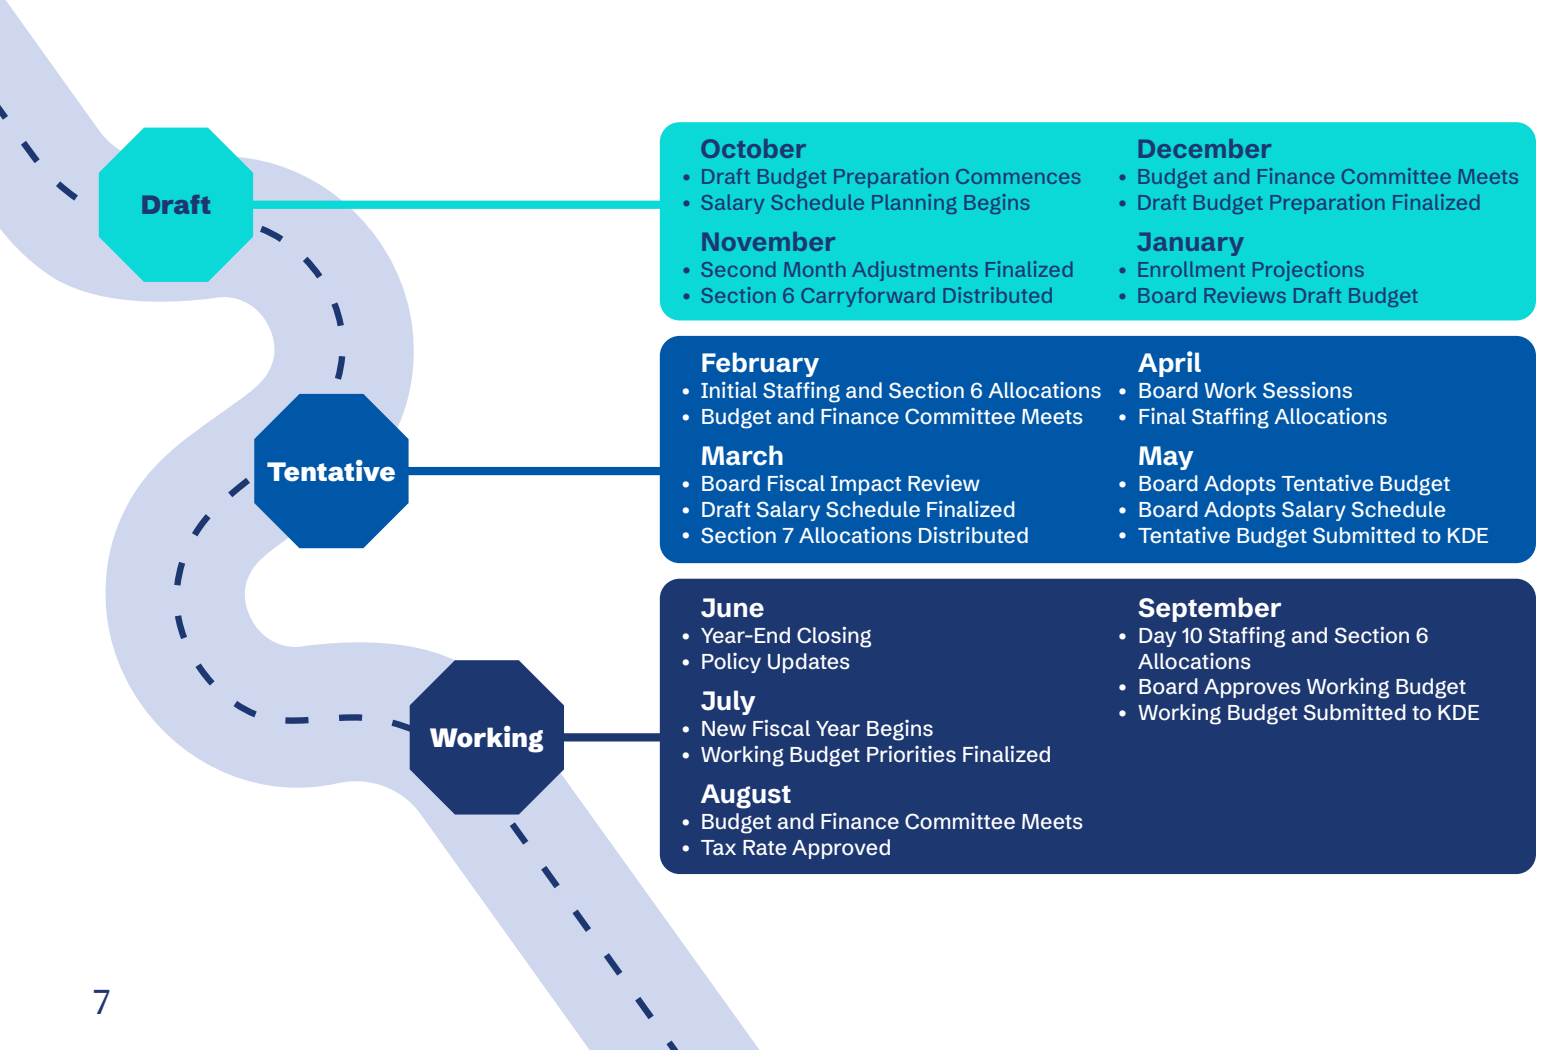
Draft

October
• Draft Budget Preparation Commences
• Salary Schedule Planning Begins

November
• Second Month Adjustments Finalized
• Section 6 Carryforward Distributed

December
• Budget and Finance Committee Meets
• Draft Budget Preparation Finalized

January
• Enrollment Projections
• Board Reviews Draft Budget

Tentative

February
• Initial Staffing and Section 6 Allocations
• Budget and Finance Committee Meets

March
• Board Fiscal Impact Review
• Draft Salary Schedule Finalized
• Section 7 Allocations Distributed

April
• Board Work Sessions
• Final Staffing Allocations

May
• Board Adopts Tentative Budget
• Board Adopts Salary Schedule
• Tentative Budget Submitted to KDE

Working

June
• Year-End Closing
• Policy Updates

July
• New Fiscal Year Begins
• Working Budget Priorities Finalized

August
• Budget and Finance Committee Meets
• Tax Rate Approved

September
• Day 10 Staffing and Section 6 Allocations
• Board Approves Working Budget
• Working Budget Submitted to KDE

7